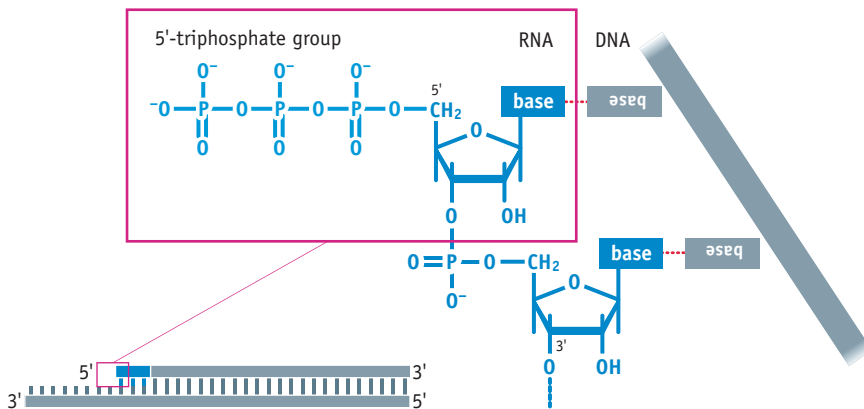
5'-triphosphate group

RNA

DNA

$^{-}O-\overset{O^{-}}{\underset{O}{P}}-O-\overset{O^{-}}{\underset{O}{P}}-O-\overset{O^{-}}{\underset{O}{P}}-O-CH_2$

5'

base

base

O

O

OH

base

base

$O=\overset{}{\underset{O^{-}}{P}}-O-CH_2$

O

3'

O

OH

5'

3'

3'

5'